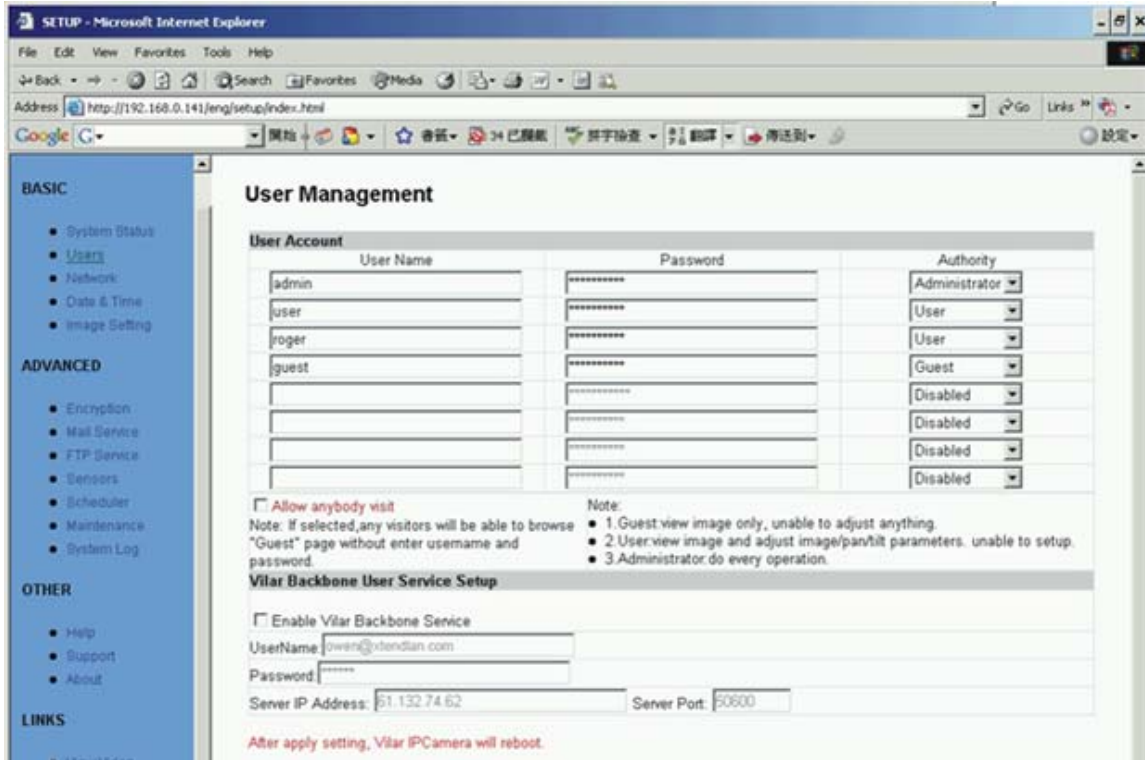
SETUP - Microsoft Internet Explorer

File Edit View Favorites Tools Help

Back Search Favorites Media

Address http://192.168.0.141/eng/setup/index.html

Go Links

Google G-

BASIC

• System Status
• Users
• Network
• Date & Time
• Image Setting

ADVANCED

• Encryption
• Mail Service
• FTP Service
• Sensors
• Scheduler
• Maintenance
• System Log

OTHER

• Help
• Support
• About

LINKS

User Management

User Account

| User Name | Password | Authority |
|---|---|---|
| admin | ********** | Administrator |
| user | ********** | User |
| roger | ********** | User |
| guest | ********** | Guest |
| | ********** | Disabled |
| | ********** | Disabled |
| | ********** | Disabled |
| | ********** | Disabled |

Allow anybody visit

Note: If selected,any visitors will be able to browse "Guest" page without enter username and password.

Note:
• 1.Guest:view image only, unable to adjust anything.
• 2.User:view image and adjust image/pan/tilt parameters. unable to setup.
• 3.Administrator:do every operation.

Vilar Backbone User Service Setup

Enable Vilar Backbone Service

UserName: owen@xtendlan.com

Password: ******

Server IP Address: 61.132.74.62 Server Port: 50600

After apply setting, Vilar IPCamera will reboot.